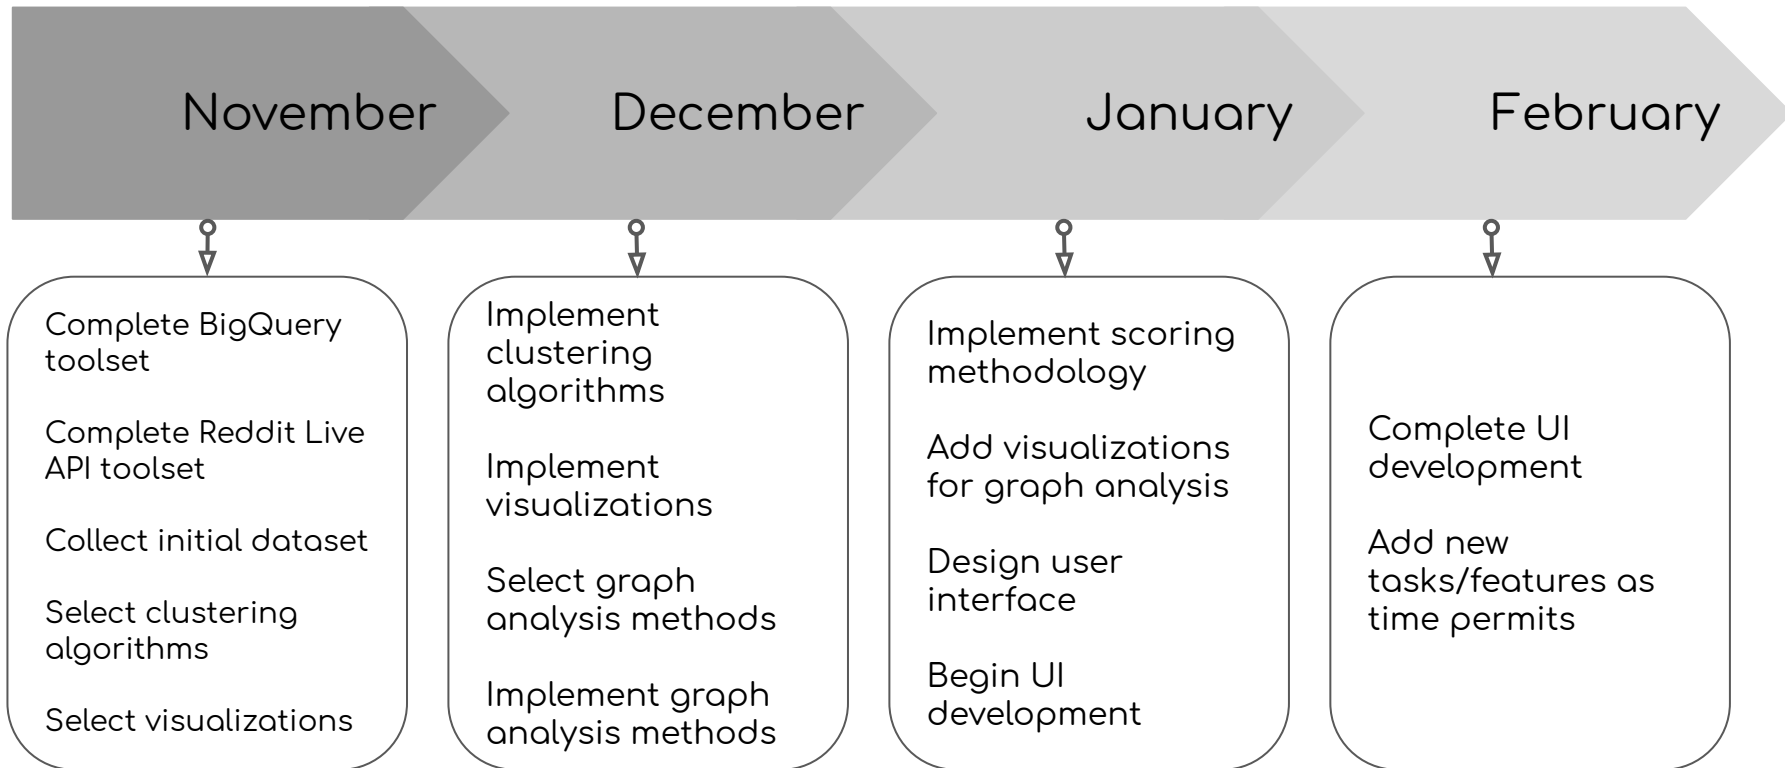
November

December

January

February

Complete BigQuery toolset

Complete Reddit Live API toolset

Collect initial dataset

Select clustering algorithms

Select visualizations

Implement clustering algorithms

Implement visualizations

Select graph analysis methods

Implement graph analysis methods

Implement scoring methodology

Add visualizations for graph analysis

Design user interface

Begin UI development

Complete UI development

Add new tasks/features as time permits